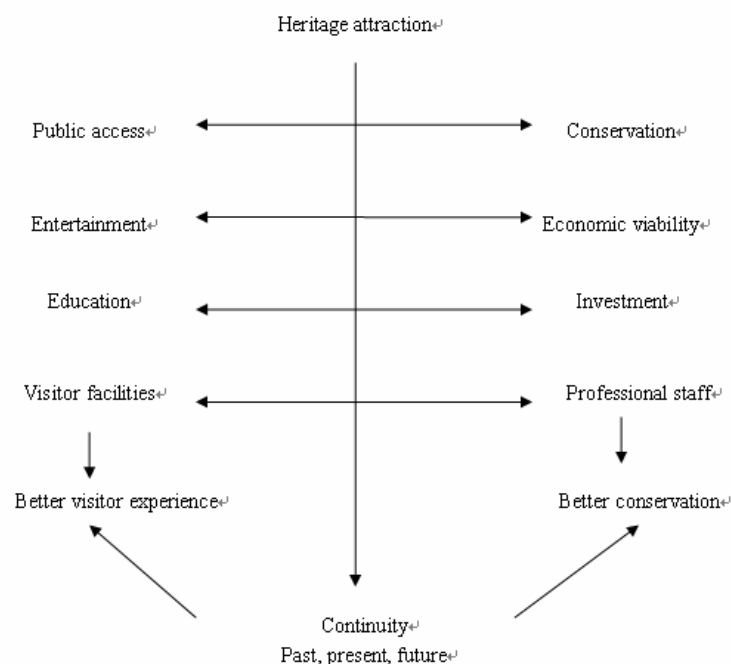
Heritage attraction

Public access

Conservation

Entertainment

Economic viability

Education

Investment

Visitor facilities

Professional staff

Better visitor experience

Better conservation

Continuity
Past, present, future